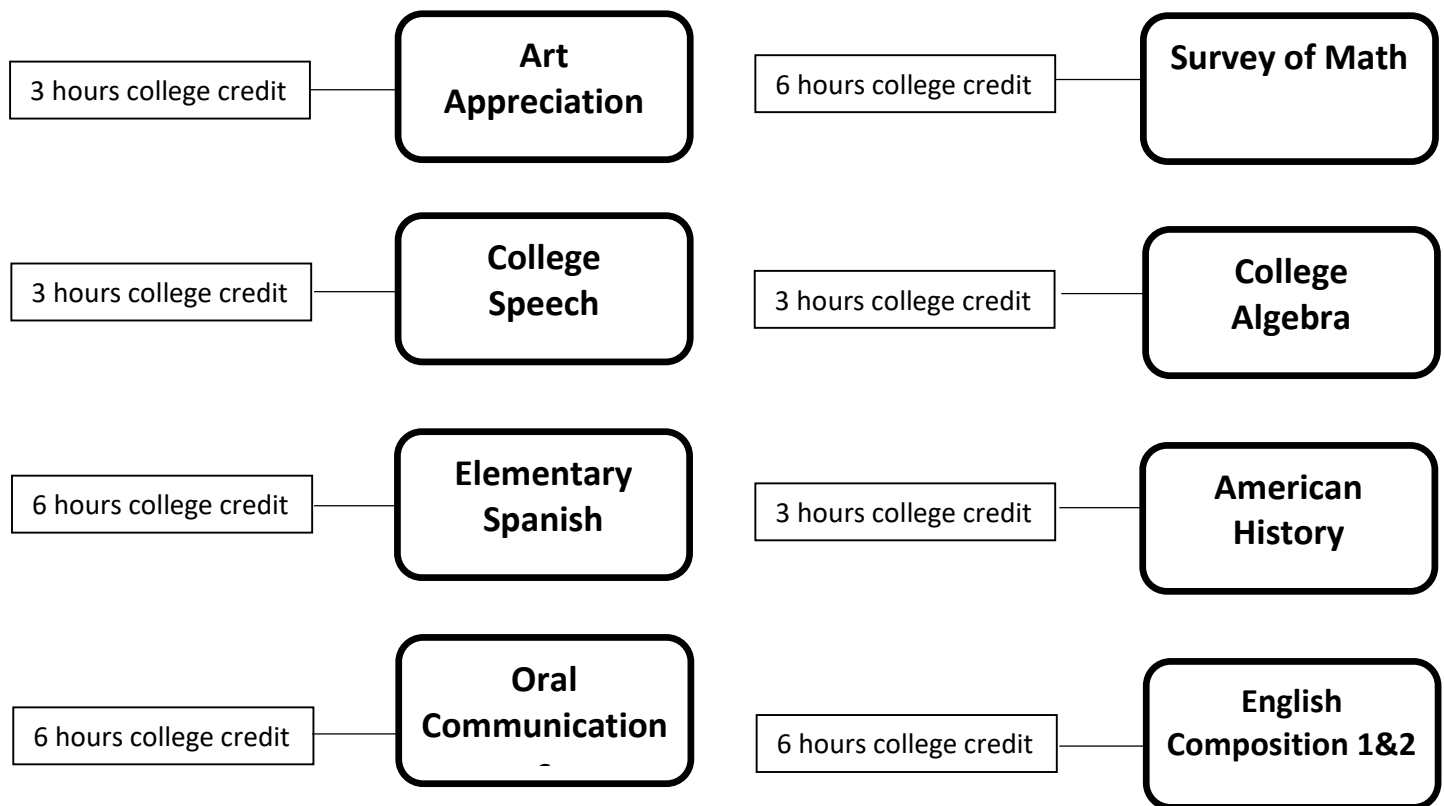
3 hours college credit

Art Appreciation

6 hours college credit

Survey of Math

3 hours college credit

College Speech

3 hours college credit

College Algebra

6 hours college credit

Elementary Spanish

3 hours college credit

American History

6 hours college credit

Oral Communication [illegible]

6 hours college credit

English Composition 1&2